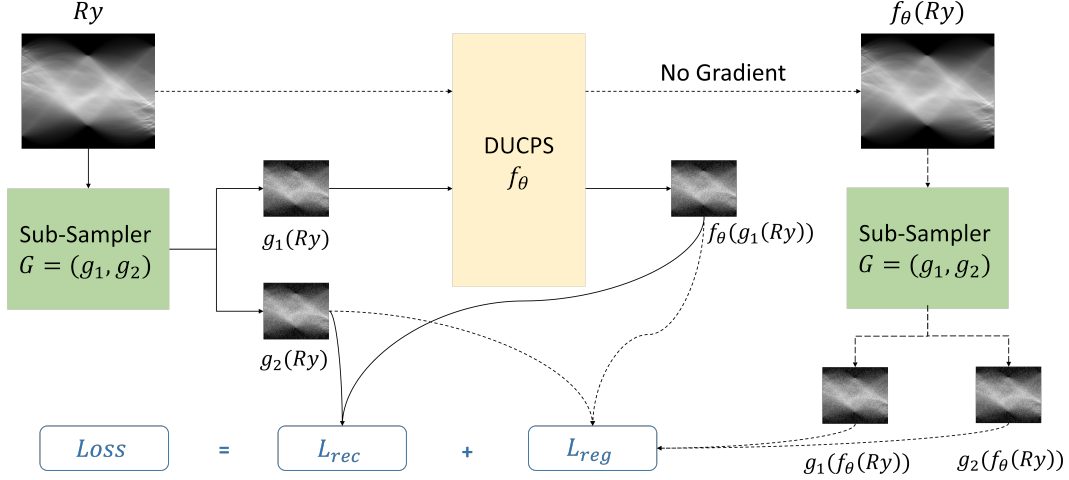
$Ry$

No Gradient

$f_\theta(Ry)$

DUCPS
$f_\theta$

Sub-Sampler
$G = (g_1, g_2)$

$g_1(Ry)$

$f_\theta(g_1(Ry))$

Sub-Sampler
$G = (g_1, g_2)$

$g_2(Ry)$

$Loss$ = $L_{rec}$ + $L_{reg}$

$g_1(f_\theta(Ry))$

$g_2(f_\theta(Ry))$